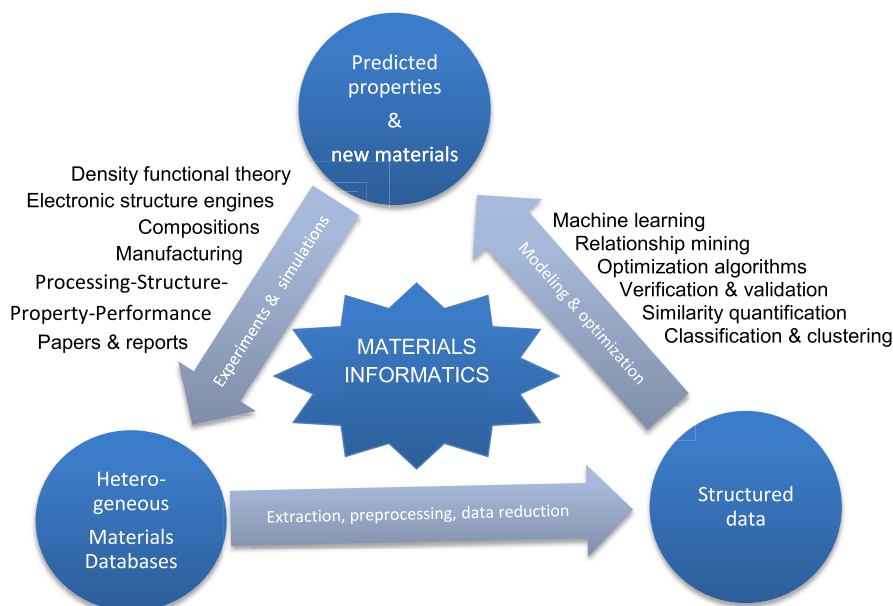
Predicted properties
&
new materials

Density functional theory
Electronic structure engines
Compositions
Manufacturing
Processing-Structure-Property-Performance
Papers & reports

Experiments & simulations

Machine learning
Relationship mining
Optimization algorithms
Verification & validation
Similarity quantification
Classification & clustering

Modeling & optimization

MATERIALS INFORMATICS

Hetero-geneous
Materials Databases

Extraction, preprocessing, data reduction

Structured data